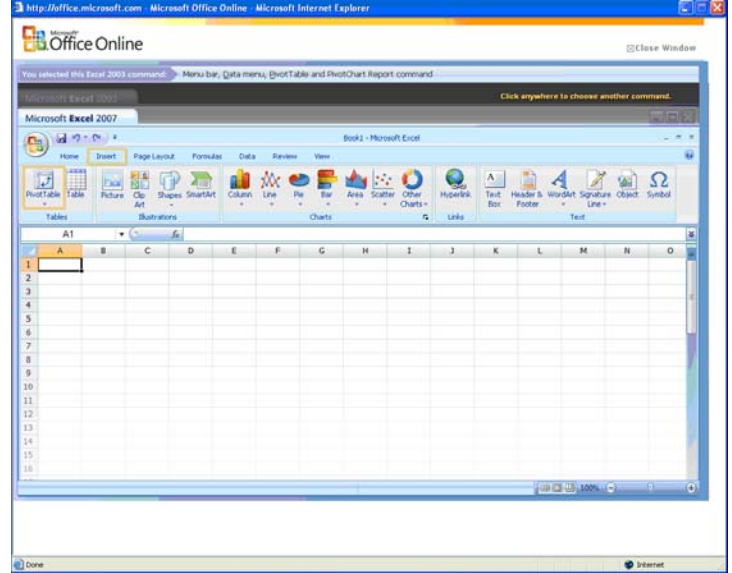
http://office.microsoft.com - Microsoft Office Online - Microsoft Internet Explorer

Microsoft Office Online

Close Window

You selected this Excel 2003 command: Menu bar, Data menu, PivotTable and PivotChart Report command

Microsoft Excel 2003

Click anywhere to choose another command.

Microsoft Excel 2007

Book1 - Microsoft Excel

Home Insert Page Layout Formulas Data Review View

PivotTable Table Picture Clip Art Shapes SmartArt Column Line Pie Bar Area Scatter Other Charts Hyperlink Text Box Header & Footer WordArt Signature Line Object Symbol

Tables Illustrations Charts Links Text

A1 $f_x$

| | A | B | C | D | E | F | G | H | I | J | K | L | M | N | O |
|---|---|---|---|---|---|---|---|---|---|---|---|---|---|---|---|
| 1 | | | | | | | | | | | | | | | |
| 2 | | | | | | | | | | | | | | | |
| 3 | | | | | | | | | | | | | | | |
| 4 | | | | | | | | | | | | | | | |
| 5 | | | | | | | | | | | | | | | |
| 6 | | | | | | | | | | | | | | | |
| 7 | | | | | | | | | | | | | | | |
| 8 | | | | | | | | | | | | | | | |
| 9 | | | | | | | | | | | | | | | |
| 10 | | | | | | | | | | | | | | | |
| 11 | | | | | | | | | | | | | | | |
| 12 | | | | | | | | | | | | | | | |
| 13 | | | | | | | | | | | | | | | |
| 14 | | | | | | | | | | | | | | | |
| 15 | | | | | | | | | | | | | | | |
| 16 | | | | | | | | | | | | | | | |

100%

Done

Internet